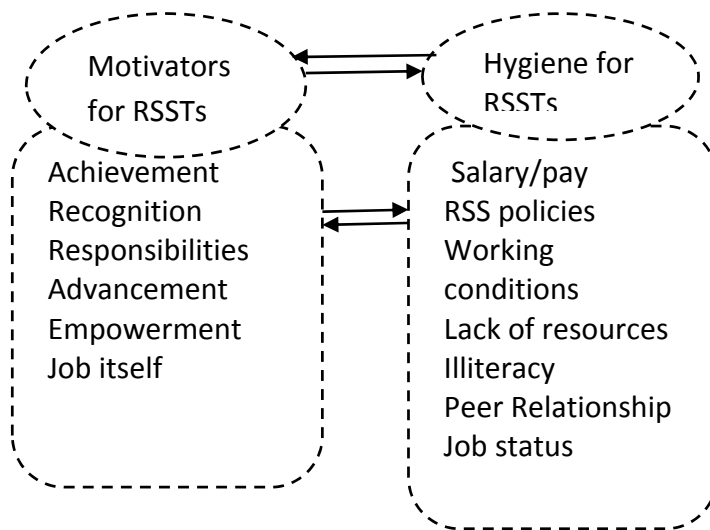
Motivators for RSSTs

Hygiene for RSSTs

Achievement
Recognition
Responsibilities
Advancement
Empowerment
Job itself

Salary/pay
RSS policies
Working conditions
Lack of resources
Illiteracy
Peer Relationship
Job status